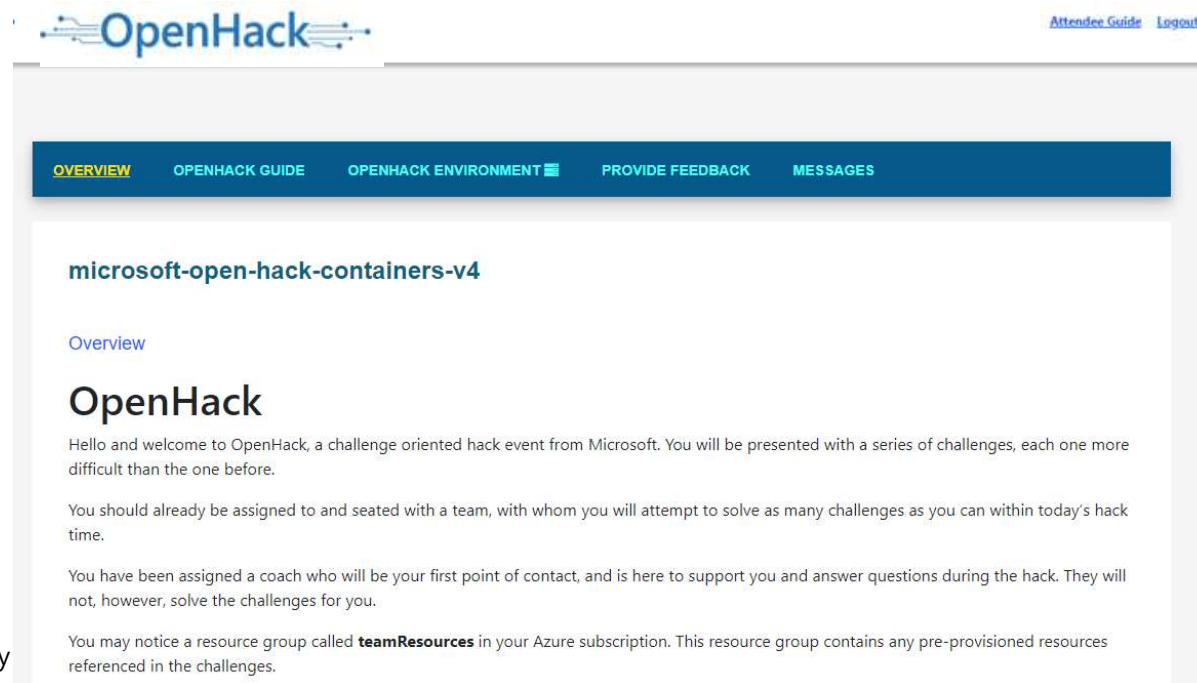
OpenHack

Attendee Guide Logout

OVERVIEW OPENHACK GUIDE OPENHACK ENVIRONMENT PROVIDE FEEDBACK MESSAGES

microsoft-open-hack-containers-v4

Overview

OpenHack

Hello and welcome to OpenHack, a challenge oriented hack event from Microsoft. You will be presented with a series of challenges, each one more difficult than the one before.

You should already be assigned to and seated with a team, with whom you will attempt to solve as many challenges as you can within today's hack time.

You have been assigned a coach who will be your first point of contact, and is here to support you and answer questions during the hack. They will not, however, solve the challenges for you.

You may notice a resource group called **teamResources** in your Azure subscription. This resource group contains any pre-provisioned resources referenced in the challenges.

y